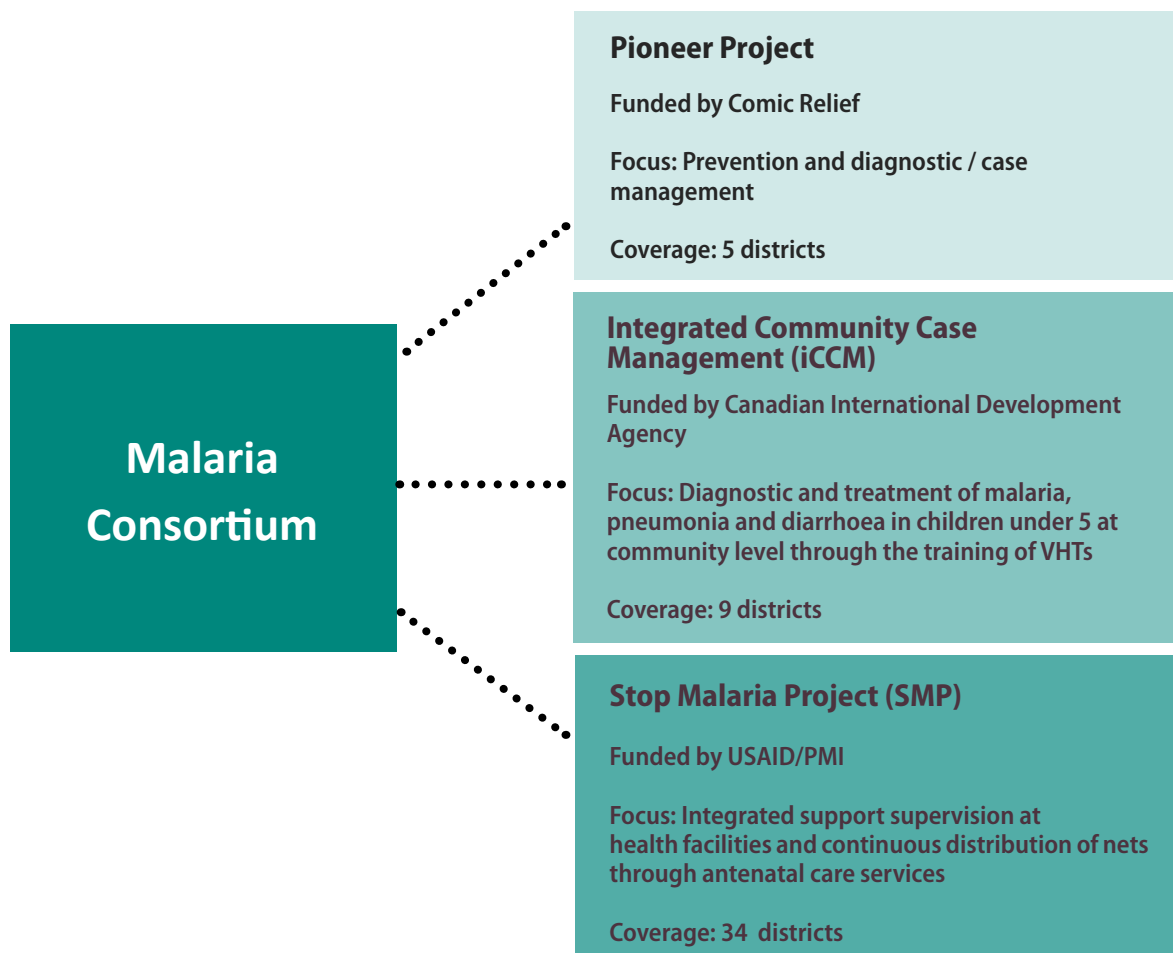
Malaria Consortium

Pioneer Project

Funded by Comic Relief

Focus: Prevention and diagnostic / case management

Coverage: 5 districts

Integrated Community Case Management (iCCM)

Funded by Canadian International Development Agency

Focus: Diagnostic and treatment of malaria, pneumonia and diarrhoea in children under 5 at community level through the training of VHTs

Coverage: 9 districts

Stop Malaria Project (SMP)

Funded by USAID/PMI

Focus: Integrated support supervision at health facilities and continuous distribution of nets through antenatal care services

Coverage: 34 districts